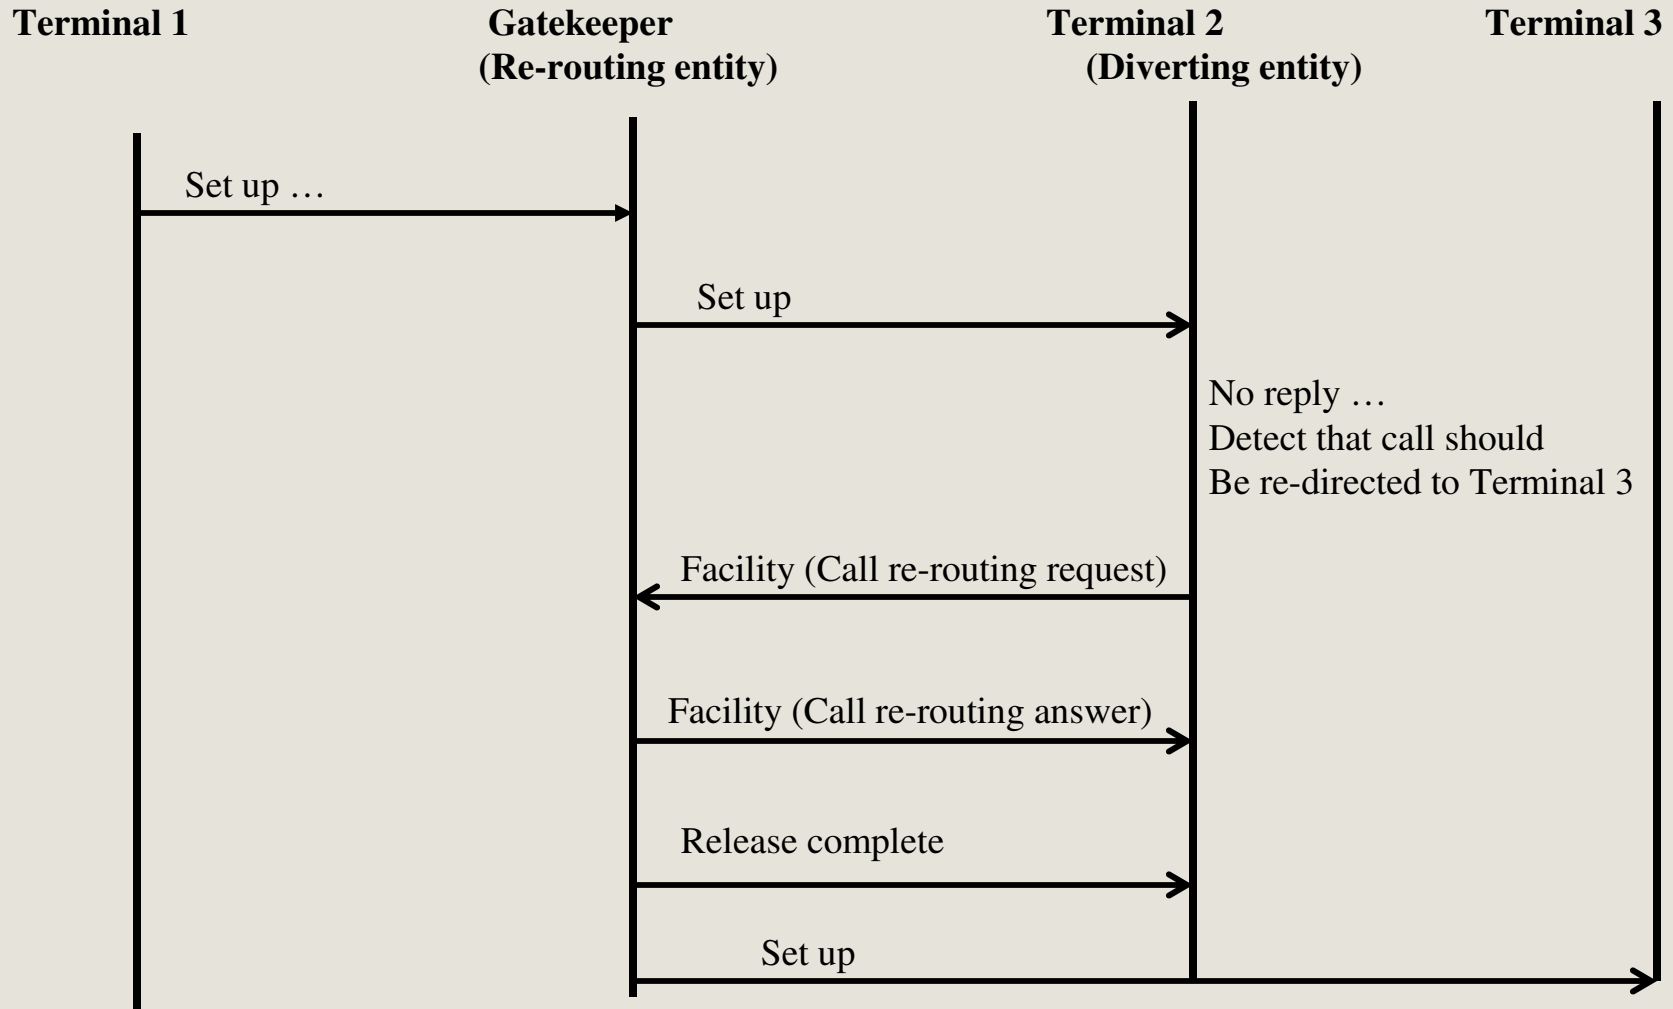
Terminal 1

Gatekeeper
(Re-routing entity)

Terminal 2
(Diverting entity)

Terminal 3

Set up …

Set up

No reply …
Detect that call should
Be re-directed to Terminal 3

Facility (Call re-routing request)

Facility (Call re-routing answer)

Release complete

Set up